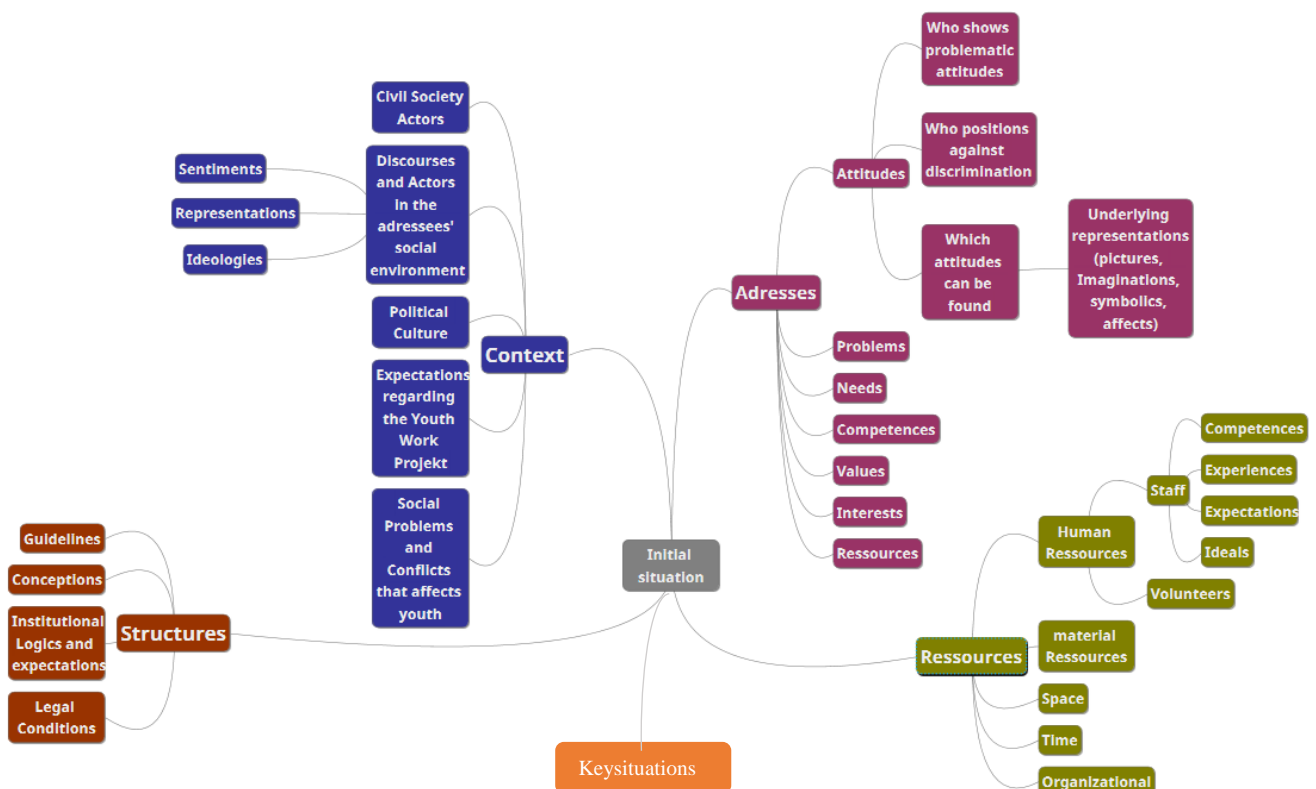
Initial situation

Context

Civil Society Actors

Discourses and Actors in the adressees' social environment

Sentiments

Representations

Ideologies

Political Culture

Expectations regarding the Youth Work Projekt

Social Problems and Conflicts that affects youth

Adresses

Attitudes

Who shows problematic attitudes

Who positions against discrimination

Which attitudes can be found

Underlying representations (pictures, Imaginations, symbolics, affects)

Problems

Needs

Competences

Values

Interests

Ressources

Ressources

Human Ressources

Staff

Competences

Experiences

Expectations

Ideals

Volunteers

material Ressources

Space

Time

Organizational

Structures

Guidelines

Conceptions

Institutional Logics and expectations

Legal Conditions

Keysituations